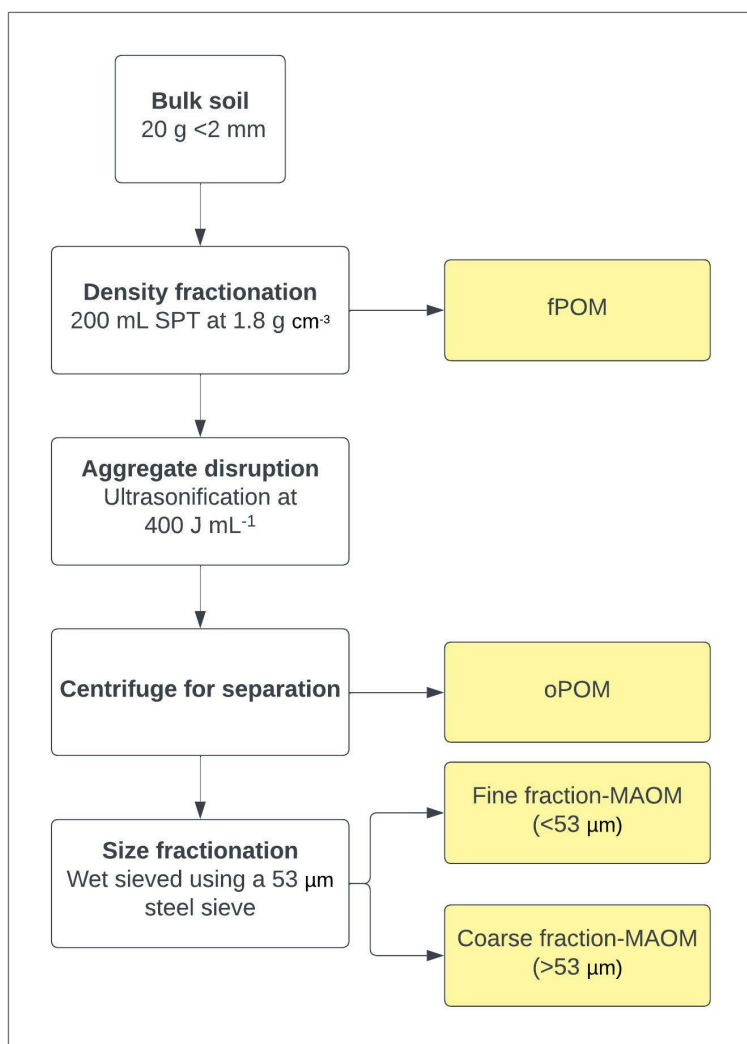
**Bulk soil**
20 g <2 mm

**Density fractionation**
200 mL SPT at 1.8 g $cm^{-3}$

fPOM

**Aggregate disruption**
Ultrasonification at 400 J $mL^{-1}$

**Centrifuge for separation**

oPOM

**Size fractionation**
Wet sieved using a 53 μm steel sieve

Fine fraction-MAOM (<53 μm)

Coarse fraction-MAOM (>53 μm)